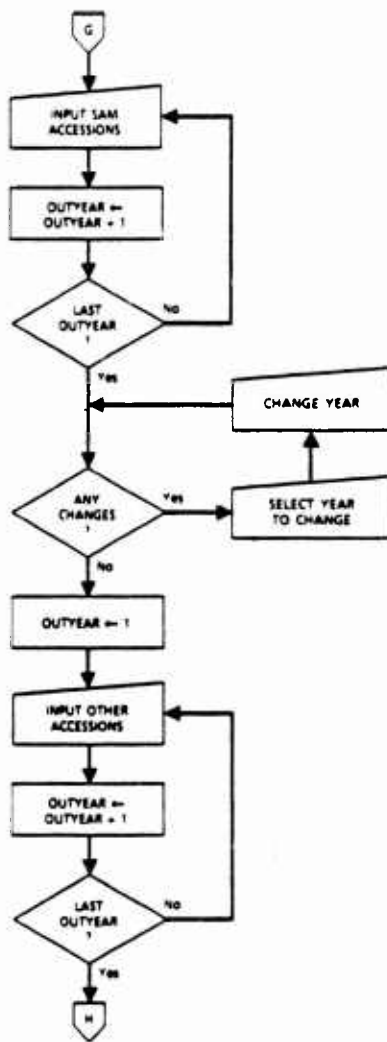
G

INPUT SAM ACCESSIONS

OUTYEAR ← OUTYEAR + 1

LAST OUTYEAR ?

No

Yes

CHANGE YEAR

ANY CHANGES ?

Yes

SELECT YEAR TO CHANGE

No

OUTYEAR ← 1

INPUT OTHER ACCESSIONS

OUTYEAR ← OUTYEAR + 1

LAST OUTYEAR ?

No

Yes

H